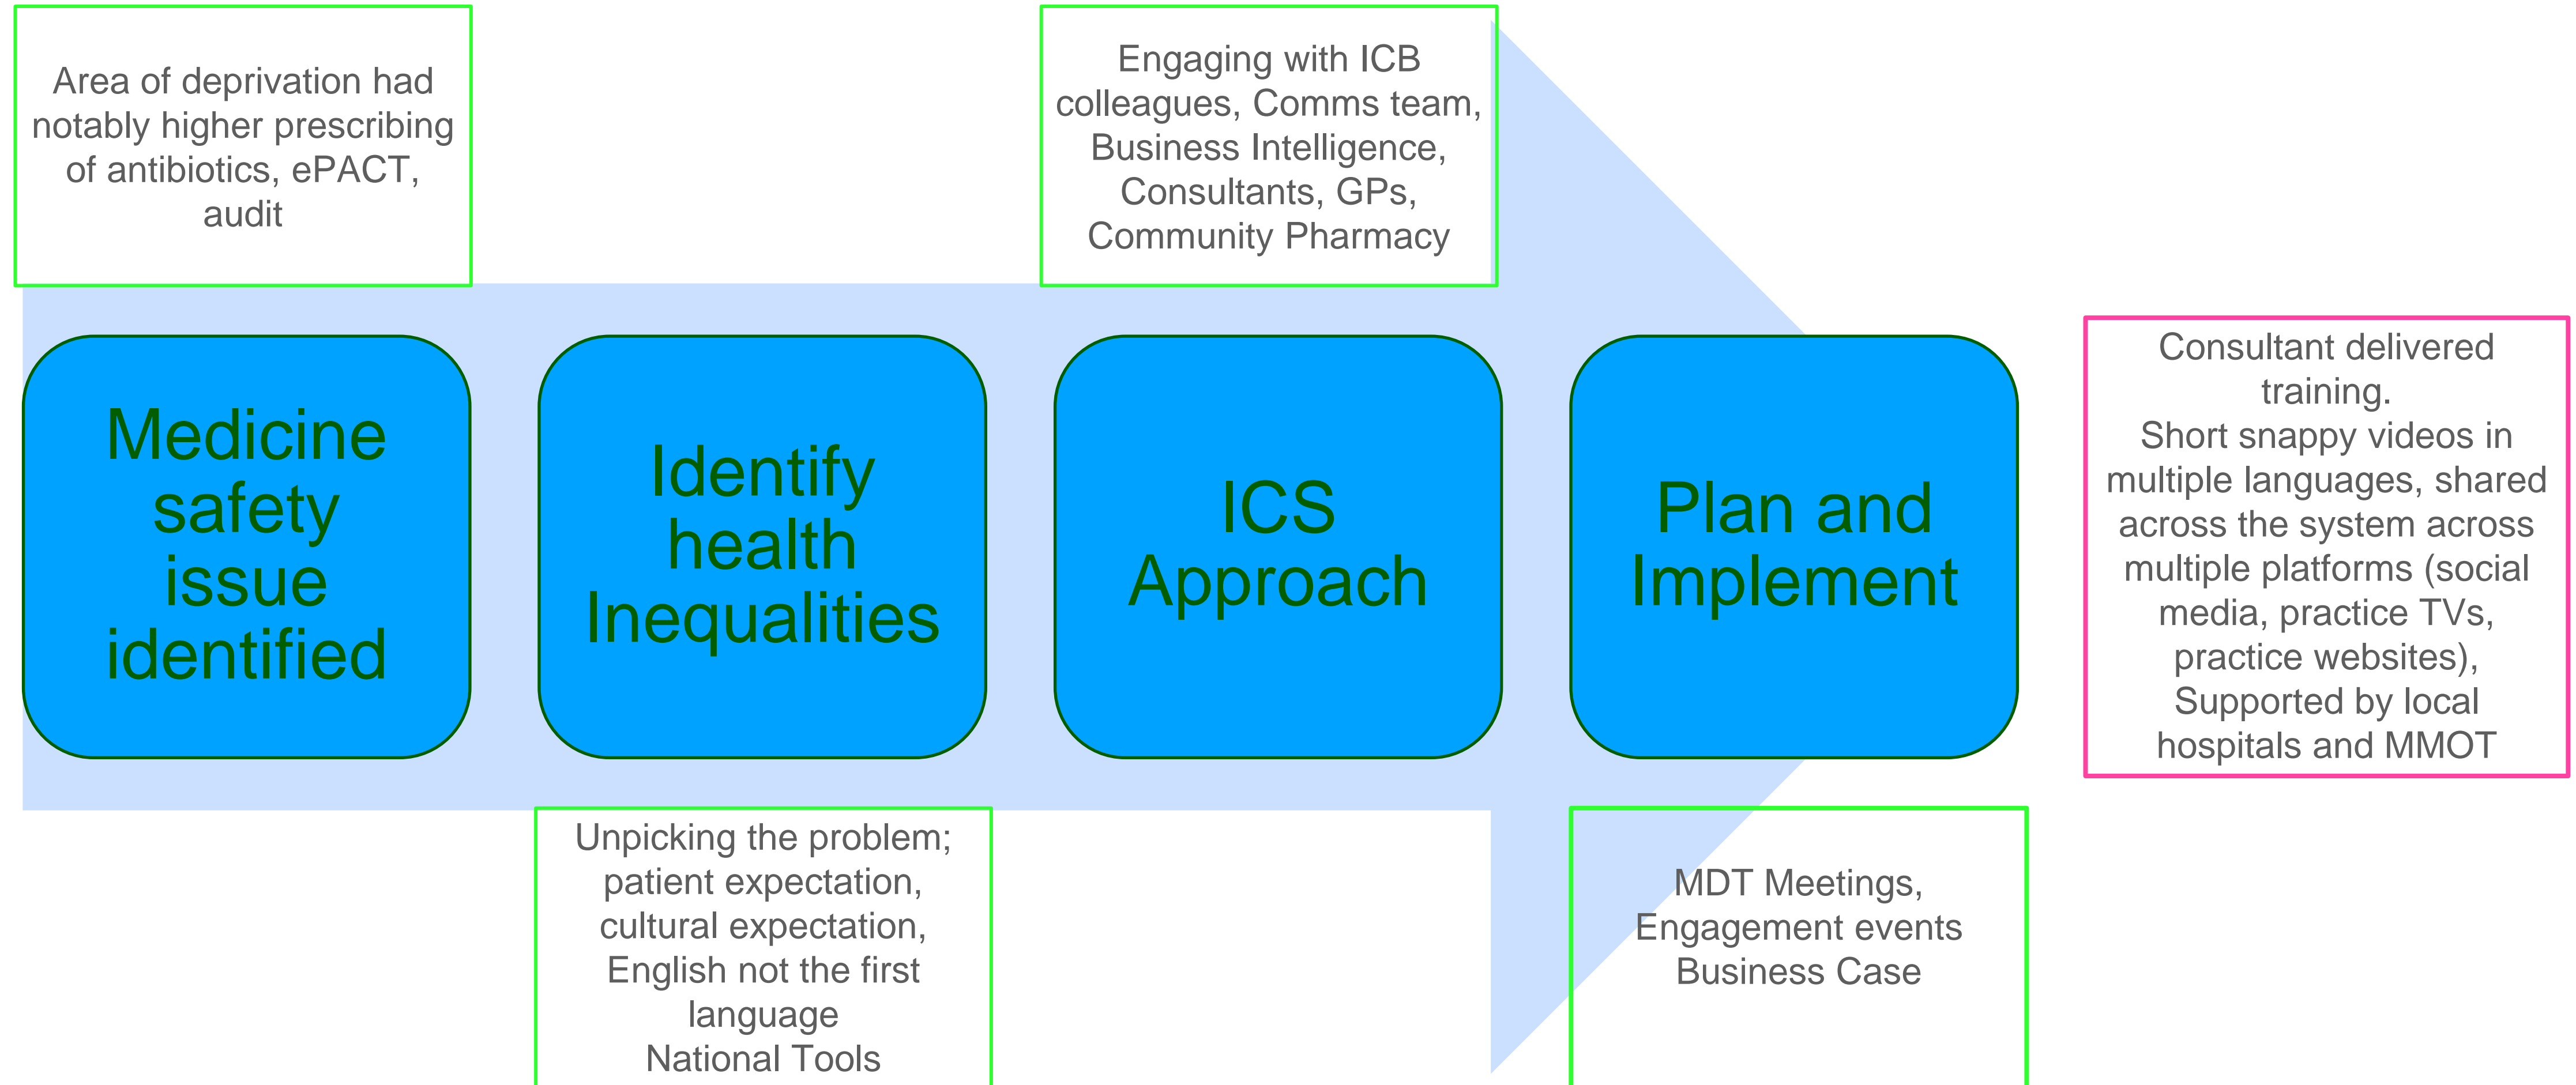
Area of deprivation had notably higher prescribing of antibiotics, ePACT, audit

Engaging with ICB colleagues, Comms team, Business Intelligence, Consultants, GPs, Community Pharmacy

Medicine safety issue identified

Identify health Inequalities

ICS Approach

Plan and Implement

Consultant delivered training.
Short snappy videos in multiple languages, shared across the system across multiple platforms (social media, practice TVs, practice websites),
Supported by local hospitals and MMOT

Unpicking the problem; patient expectation, cultural expectation, English not the first language
National Tools

MDT Meetings,
Engagement events
Business Case